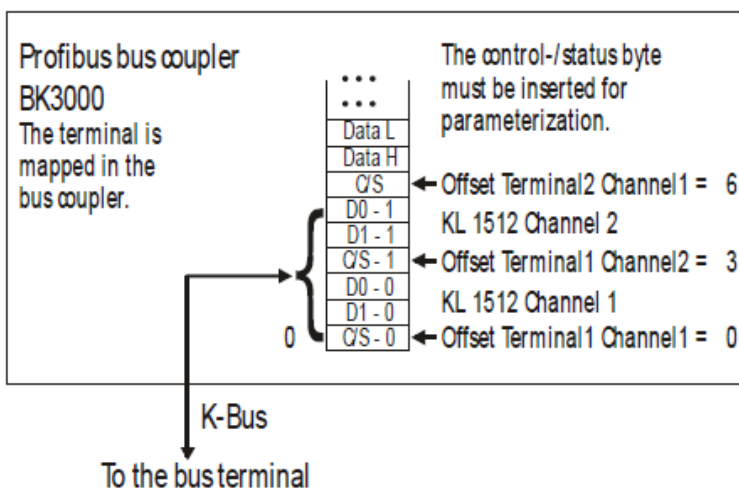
Profibus bus coupler BK3000
The terminal is mapped in the bus coupler.

The control-/status byte must be inserted for parameterization.

...
...
Data L
Data H
C/S
D0 - 1
D1 - 1
C/S - 1
D0 - 0
D1 - 0
C/S - 0

0

Offset Terminal2 Channel1 = 6
KL 1512 Channel 2
Offset Terminal1 Channel2 = 3
KL 1512 Channel 1
Offset Terminal1 Channel1 = 0

K-Bus
To the bus terminal